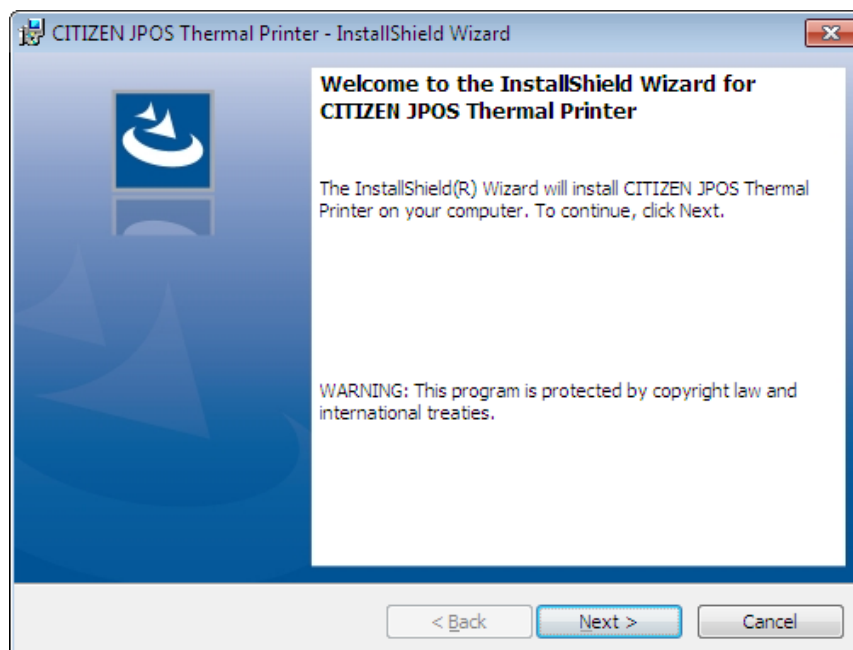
CITIZEN JPOS Thermal Printer - InstallShield Wizard

Welcome to the InstallShield Wizard for CITIZEN JPOS Thermal Printer

The InstallShield(R) Wizard will install CITIZEN JPOS Thermal Printer on your computer. To continue, click Next.

WARNING: This program is protected by copyright law and international treaties.

< Back

Next >

Cancel